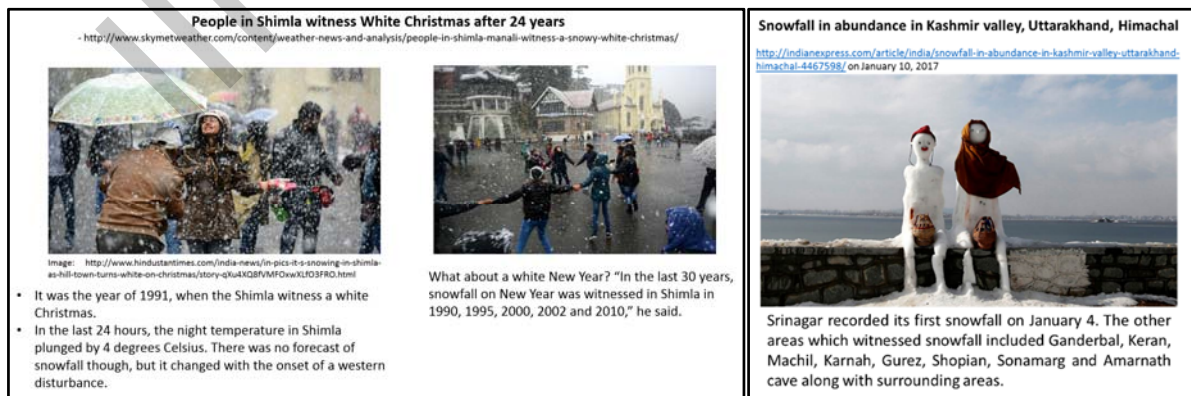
People in Shimla witness White Christmas after 24 years

- http://www.skymetweather.com/content/weather-news-and-analysis/people-in-shimla-manali-witness-a-snowy-white-christmas/

Image: http://www.hindustantimes.com/india-news/in-pics-it-s-snowing-in-shimla-as-hill-town-turns-white-on-christmas/story-qKu4XQ8fVMFOxwXLfO3FRO.html

- It was the year of 1991, when the Shimla witness a white Christmas.
- In the last 24 hours, the night temperature in Shimla plunged by 4 degrees Celsius. There was no forecast of snowfall though, but it changed with the onset of a western disturbance.

What about a white New Year? "In the last 30 years, snowfall on New Year was witnessed in Shimla in 1990, 1995, 2000, 2002 and 2010," he said.

Snowfall in abundance in Kashmir valley, Uttarakhand, Himachal

http://indianexpress.com/article/india/snowfall-in-abundance-in-kashmir-valley-uttarakhand-himachal-4467598/ on January 10, 2017

Srinagar recorded its first snowfall on January 4. The other areas which witnessed snowfall included Ganderbal, Keran, Machil, Karnah, Gurez, Shopian, Sonamarg and Amarnath cave along with surrounding areas.